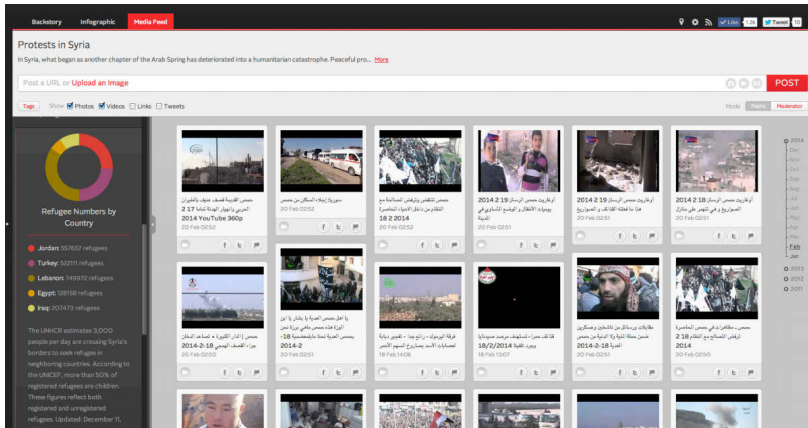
Backstory Infographic Media Feed

Like 1.3k Tweet 1.6k

Protests in Syria

In Syria, what began as another chapter of the Arab Spring has deteriorated into a humanitarian catastrophe. Peaceful pro... More

Post a URL or Upload an Image

POST

Tags Show Photos Videos Links Tweets

Mode Public Moderator

Refugee Numbers by Country

Jordan: 357657 refugees
Turkey: 302111 refugees
Lebanon: 749972 refugees
Egypt: 128158 refugees
Iraq: 207473 refugees

The UNHCR estimates 3,000 people per day are crossing Syria's borders to seek refuge in neighboring countries. According to the UNICEF, more than 50% of registered refugees are children. These figures reflect both registered and unregistered refugees. Updated: December 11,

2014 YouTube 360p
20 Feb 02:52

20 Feb 02:52

18 2 2014
20 Feb 02:52

2014 20 2 19
20 Feb 02:51

20 Feb 02:51

2014 2 18
20 Feb 02:51

2014-2-18
20 Feb 02:50

2014-2
20 Feb 02:50

18 Feb 06:46

18/2/2014
18 Feb 13:07

20 Feb 02:51

2014
20 Feb 02:50

2014
Mar
Feb
Jan
2013
2012
2011